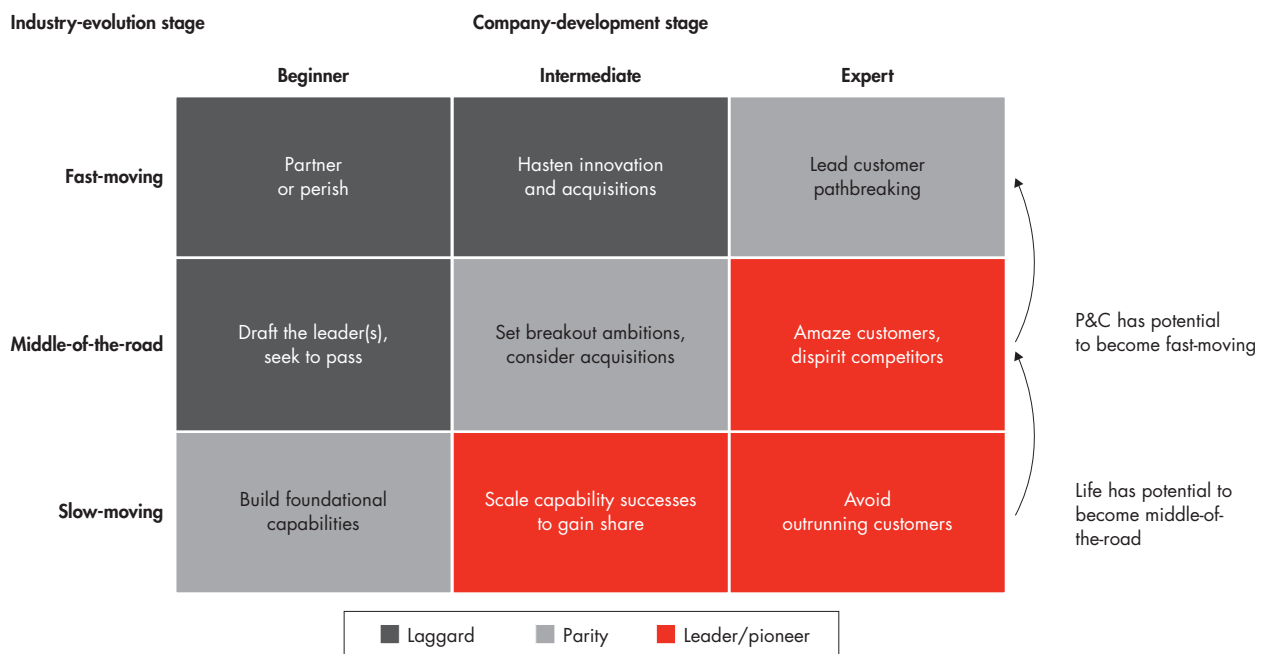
Industry-evolution stage

Company-development stage

| | Beginner | Intermediate | Expert |
|---|---|---|---|
| Fast-moving | Partner or perish | Hasten innovation and acquisitions | Lead customer pathbreaking |
| Middle-of-the-road | Draft the leader(s), seek to pass | Set breakout ambitions, consider acquisitions | Amaze customers, dispirit competitors |
| Slow-moving | Build foundational capabilities | Scale capability successes to gain share | Avoid outrunning customers |

P&C has potential to become fast-moving

Life has potential to become middle-of-the-road

Laggard Parity Leader/pioneer